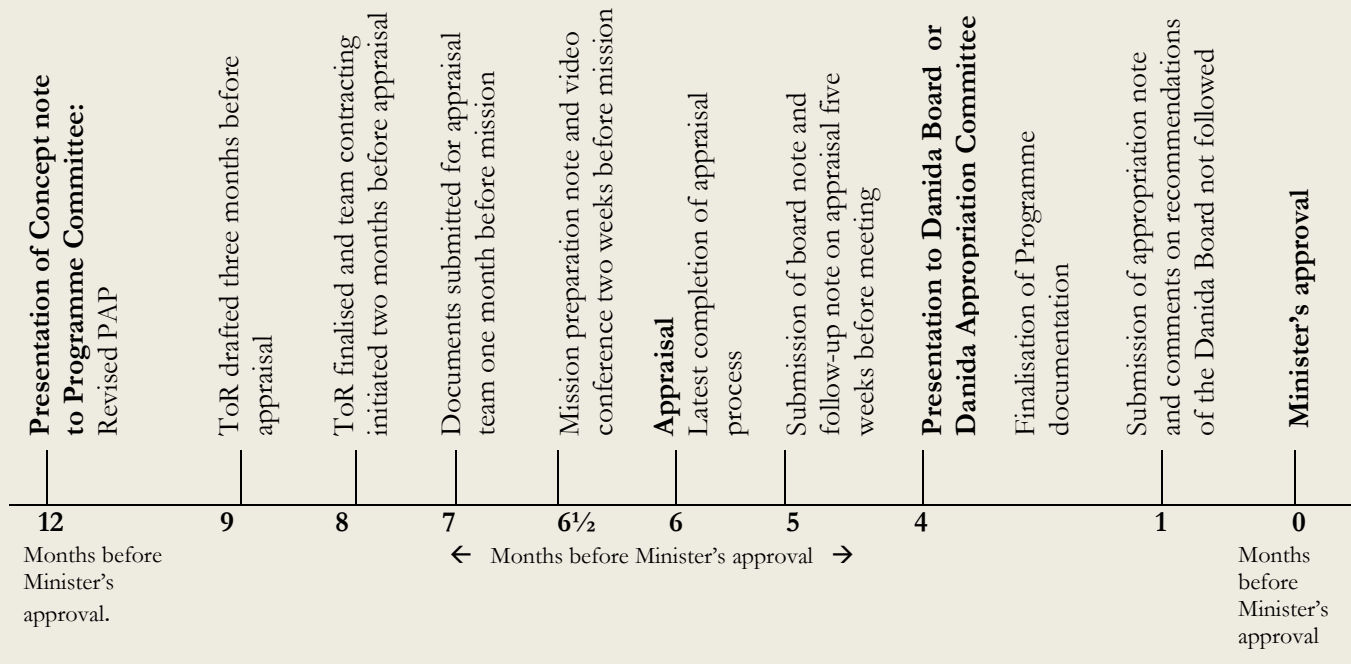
**Presentation of Concept note to Programme Committee:** Revised PAP

ToR drafted three months before appraisal

ToR finalised and team contracting initiated two months before appraisal

Documents submitted for appraisal team one month before mission

Mission preparation note and video conference two weeks before mission

**Appraisal** Latest completion of appraisal process

Submission of board note and follow-up note on appraisal five weeks before meeting

**Presentation to Danida Board or Danida Appropriation Committee**

Finalisation of Programme documentation

Submission of appropriation note and comments on recommendations of the Danida Board not followed

**Minister's approval**

12 9 8 7 6½ 6 5 4 1 0

Months before Minister's approval.

← Months before Minister's approval →

Months before Minister's approval